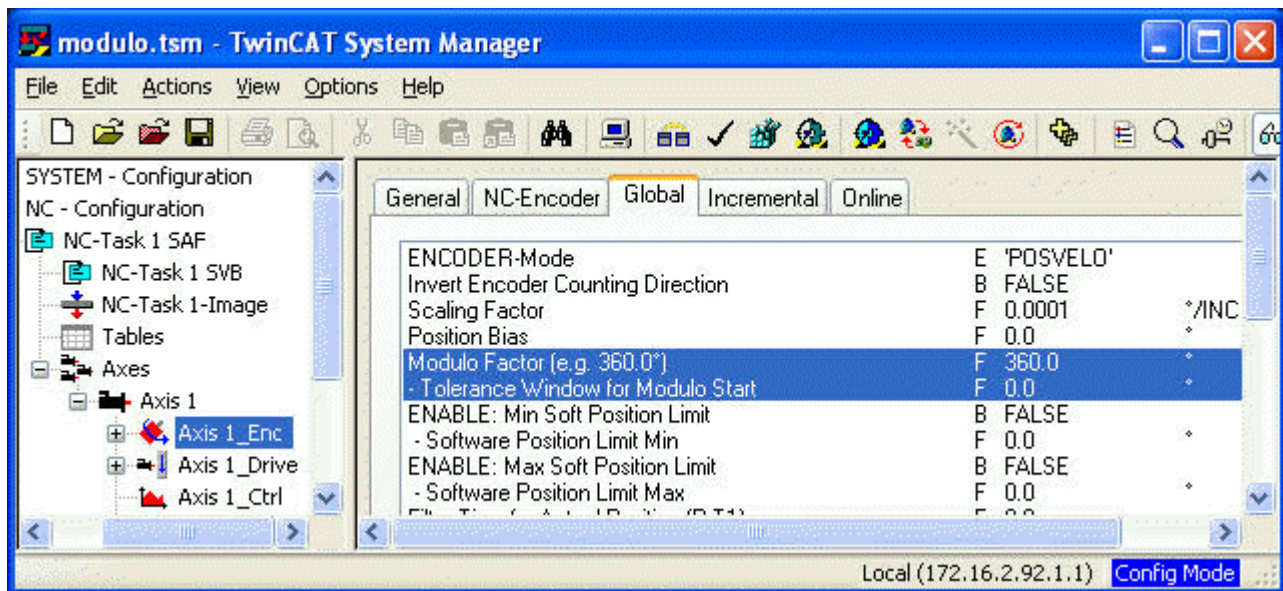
modulo.tsm - TwinCAT System Manager

File Edit Actions View Options Help

SYSTEM - Configuration
NC - Configuration
NC-Task 1 SAF
NC-Task 1 SVB
NC-Task 1-Image
Tables
Axes
Axis 1
Axis 1_Enc
Axis 1_Drive
Axis 1_Ctrl

General | NC-Encoder | Global | Incremental | Online

| | | | |
|---|---|---|---|
| ENCODER-Mode | E | 'POSVELO' | |
| Invert Encoder Counting Direction | B | FALSE | |
| Scaling Factor | F | 0.0001 | °/INC |
| Position Bias | F | 0.0 | ° |
| Modulo Factor (e.g. 360.0°) | F | 360.0 | ° |
| - Tolerance Window for Modulo Start | F | 0.0 | ° |
| ENABLE: Min Soft Position Limit | B | FALSE | |
| - Software Position Limit Min | F | 0.0 | ° |
| ENABLE: Max Soft Position Limit | B | FALSE | |
| - Software Position Limit Max | F | 0.0 | ° |
| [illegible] | | | |

Local (172.16.2.92.1.1) Config Mode